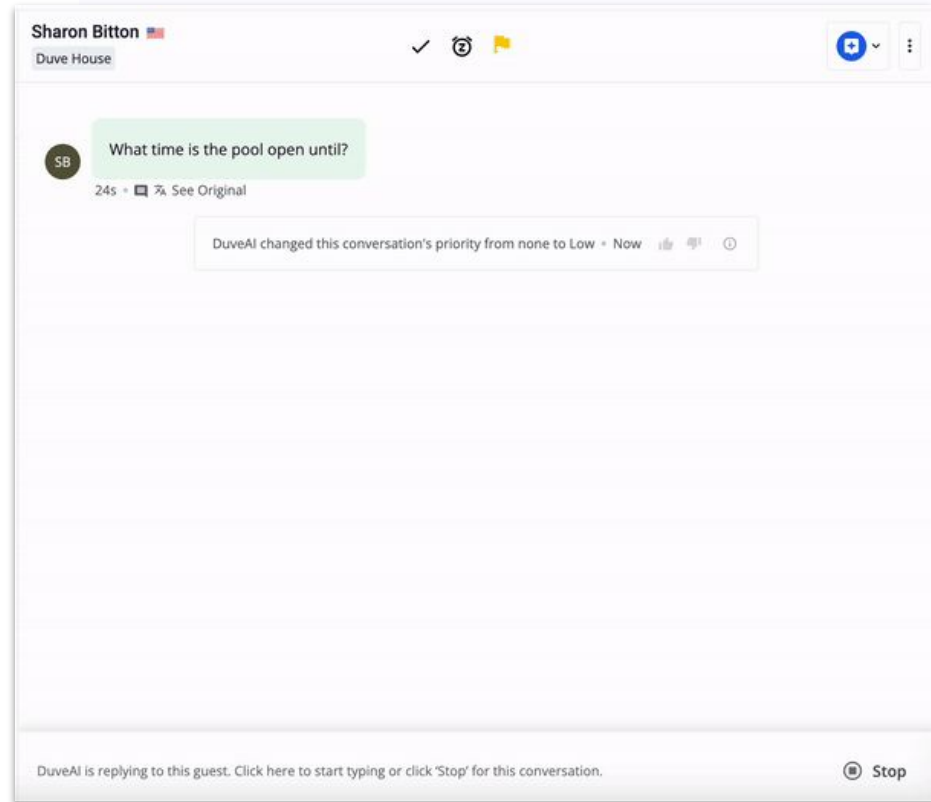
Sharon Bitton
Duve House

SB
What time is the pool open until?
24s • See Original

DuveAI changed this conversation's priority from none to Low • Now

DuveAI is replying to this guest. Click here to start typing or click 'Stop' for this conversation.
Stop